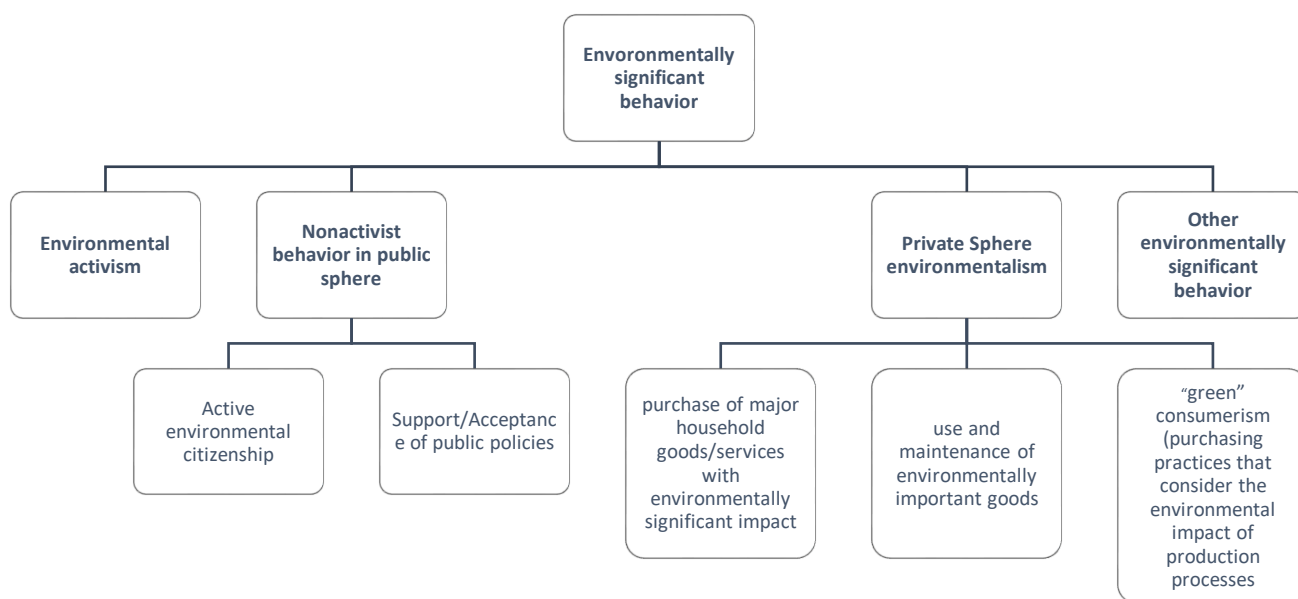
Envoronmentally significant behavior

Environmental activism

Nonactivist behavior in public sphere

Private Sphere environmentalism

Other environmentally significant behavior

Active environmental citizenship

Support/Acceptance of public policies

purchase of major household goods/services with environmentally significant impact

use and maintenance of environmentally important goods

"green" consumerism (purchasing practices that consider the environmental impact of production processes